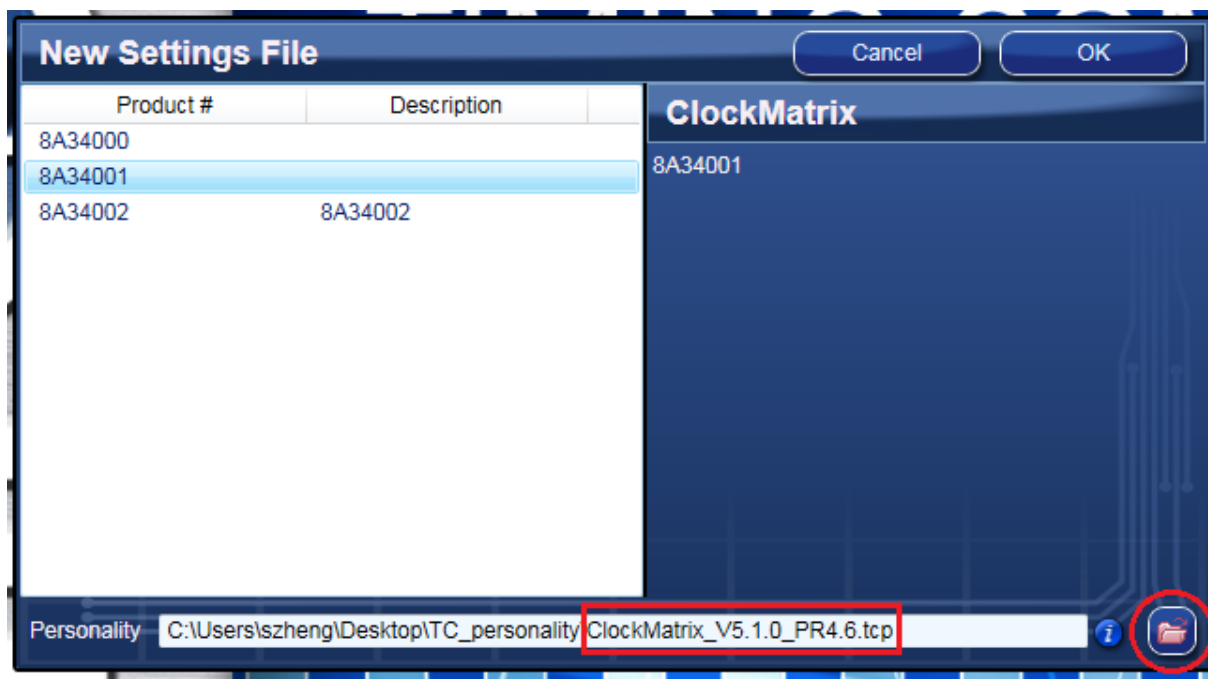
New Settings File

Cancel

OK

| Product # | Description |
|---|---|
| 8A34000 | |
| 8A34001 | |
| 8A34002 | 8A34002 |

ClockMatrix

8A34001

Personality C:\Users\szheng\Desktop\TC_personality\ClockMatrix_V5.1.0_PR4.6.tcp